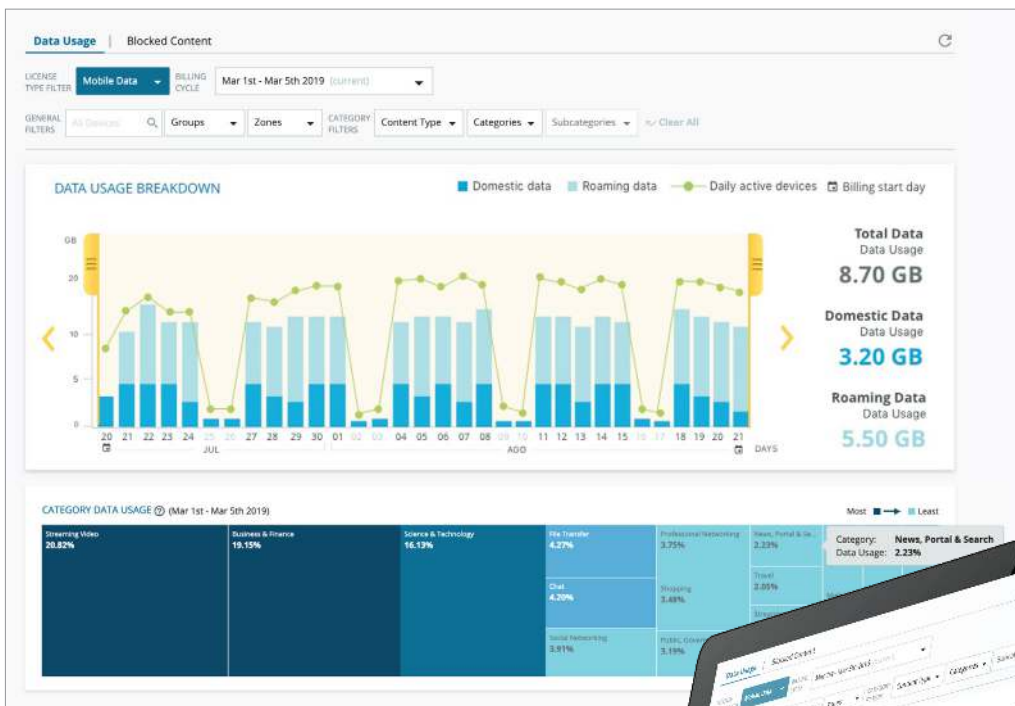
Data Usage | Blocked Content

LICENSE TYPE FILTER Mobile Data BILLING CYCLE Mar 1st - Mar 5th 2019 (current)

GENERAL FILTERS All Devices Groups Zones CATEGORY FILTERS Content Type Categories Subcategories Clear All

DATA USAGE BREAKDOWN

Domestic data Roaming data Daily active devices Billing start day

GB
20
10
5
0

20 21 22 23 24 25 26 27 28 29 30 01 02 03 04 05 06 07 08 09 10 11 12 13 14 15 16 17 18 19 20 21
JUL AUG DAYS

Total Data
Data Usage
8.70 GB

Domestic Data
Data Usage
3.20 GB

Roaming Data
Data Usage
5.50 GB

CATEGORY DATA USAGE (Mar 1st - Mar 5th 2019)

Most Least

Streaming Video 20.82%
Business & Finance 19.15%
Science & Technology 16.13%
File Transfer 4.27%
Chat 4.20%
Social Networking 3.91%
Professional Networking 3.75%
Shopping 3.49%
Public, Govern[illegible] 3.19%
News, Portal & Se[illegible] 2.23%
Travel 2.05%

Category: News, Portal & Search
Data Usage: 2.23%

Data Usage Blocked Content